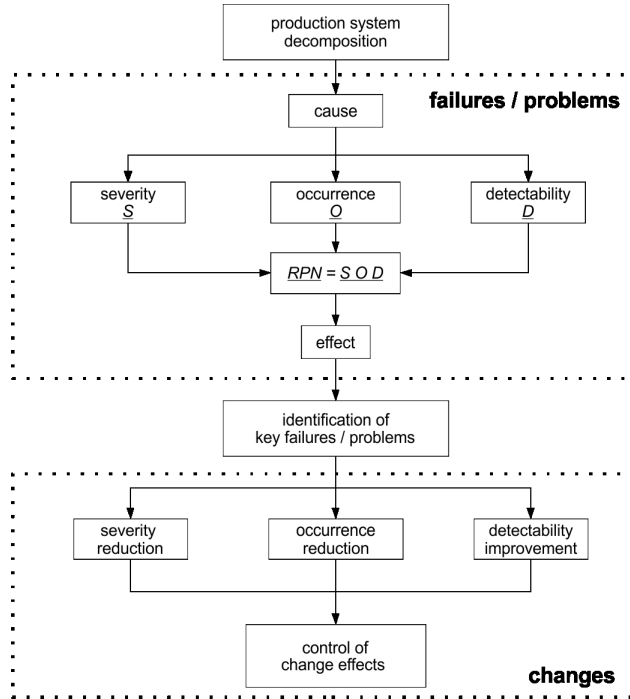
production system decomposition

failures / problems

cause

severity
S

occurrence
O

detectability
D

RPN = S O D

effect

identification of key failures / problems

severity reduction

occurrence reduction

detectability improvement

control of change effects

changes